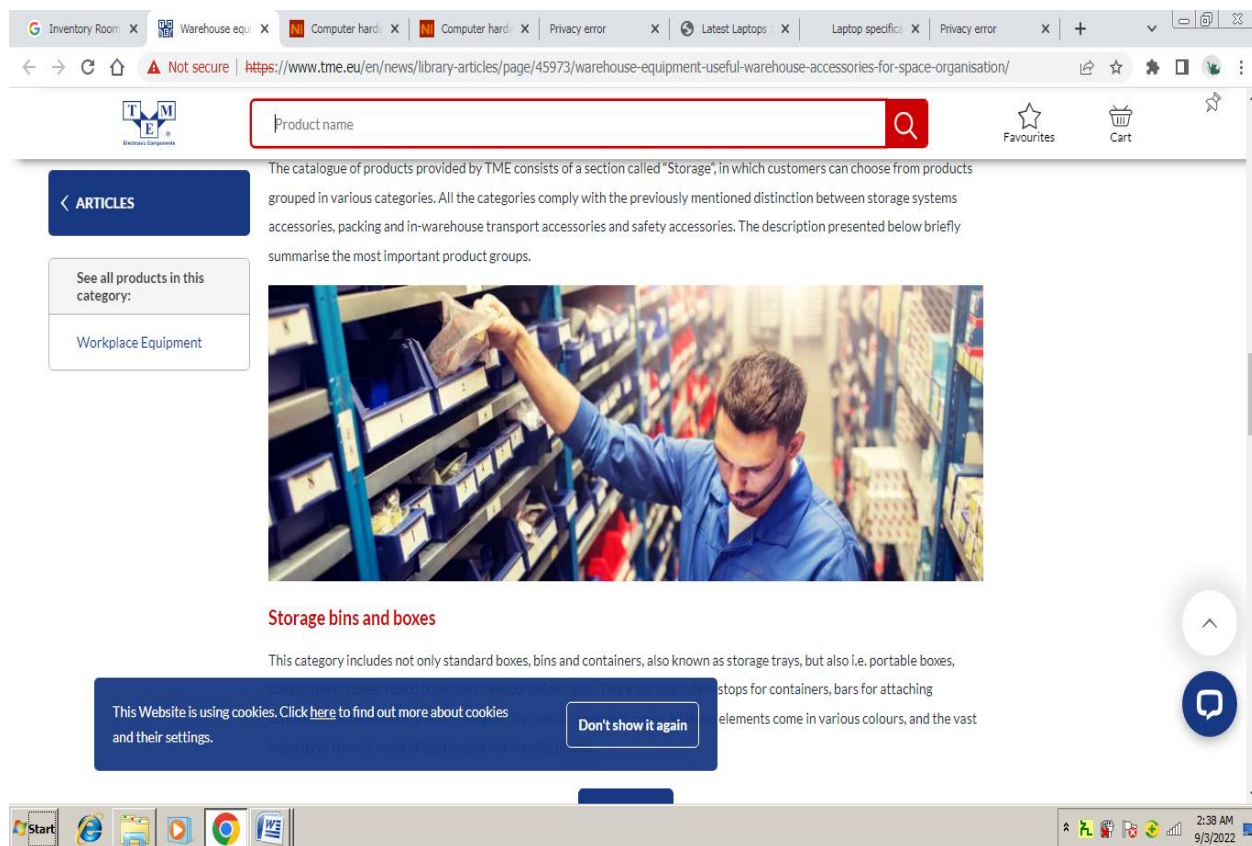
Inventory Room X | Warehouse equ X | Computer hardw X | Computer hardw X | Privacy error X | Latest Laptops X | Laptop specifica X | Privacy error X | +

Not secure | https://www.tme.eu/en/news/library-articles/page/45973/warehouse-equipment-useful-warehouse-accessories-for-space-organisation/

TME Electronic Components

Product name

Favourites

Cart

The catalogue of products provided by TME consists of a section called "Storage", in which customers can choose from products grouped in various categories. All the categories comply with the previously mentioned distinction between storage systems accessories, packing and in-warehouse transport accessories and safety accessories. The description presented below briefly summarise the most important product groups.

ARTICLES

See all products in this category:

Workplace Equipment

Storage bins and boxes

This category includes not only standard boxes, bins and containers, also known as storage trays, but also i.e. portable boxes, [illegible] stops for containers, bars for attaching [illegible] elements come in various colours, and the vast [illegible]

This Website is using cookies. Click here to find out more about cookies and their settings.

Don't show it again

Start

2:38 AM
9/3/2022